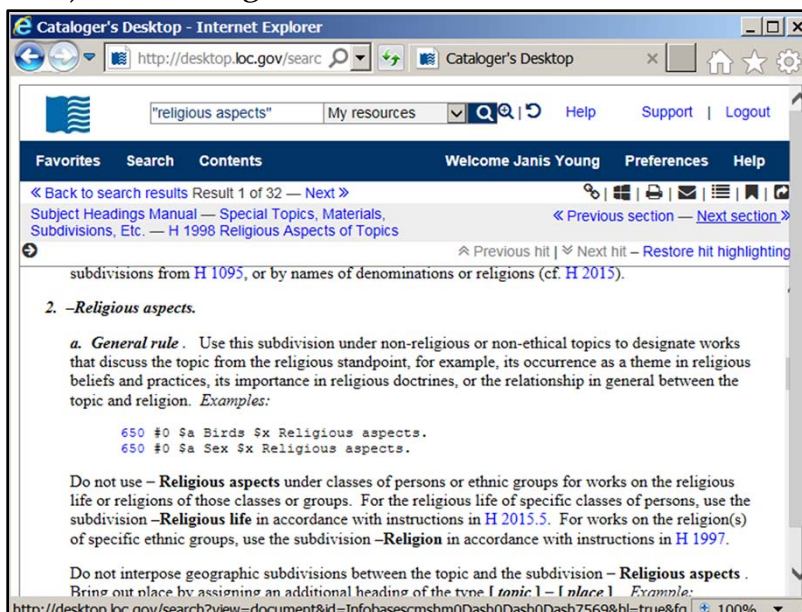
Cataloger's Desktop - Internet Explorer

http://desktop.loc.gov/searc

Cataloger's Desktop

"religious aspects"

My resources

Help

Support | Logout

Favorites Search Contents

Welcome Janis Young

Preferences Help

« Back to search results Result 1 of 32 — Next »

Subject Headings Manual — Special Topics, Materials, Subdivisions, Etc. — H 1998 Religious Aspects of Topics

« Previous section — Next section »

Previous hit | Next hit – Restore hit highlighting

subdivisions from H 1095, or by names of denominations or religions (cf. H 2015).

2. –Religious aspects.

a. General rule. Use this subdivision under non-religious or non-ethical topics to designate works that discuss the topic from the religious standpoint, for example, its occurrence as a theme in religious beliefs and practices, its importance in religious doctrines, or the relationship in general between the topic and religion. Examples:

650 #0 $a Birds $x Religious aspects.
650 #0 $a Sex $x Religious aspects.

Do not use – Religious aspects under classes of persons or ethnic groups for works on the religious life or religions of those classes or groups. For the religious life of specific classes of persons, use the subdivision –Religious life in accordance with instructions in H 2015.5. For works on the religion(s) of specific ethnic groups, use the subdivision –Religion in accordance with instructions in H 1997.

Do not interpose geographic subdivisions between the topic and the subdivision – Religious aspects. Bring out place by assigning an additional heading of the type [topic] – [place]. Example:

http://desktop.loc.gov/search?view=document&id=Infobasescmshm0Dash0Dash0Dash7569&hl=true&fq

100%